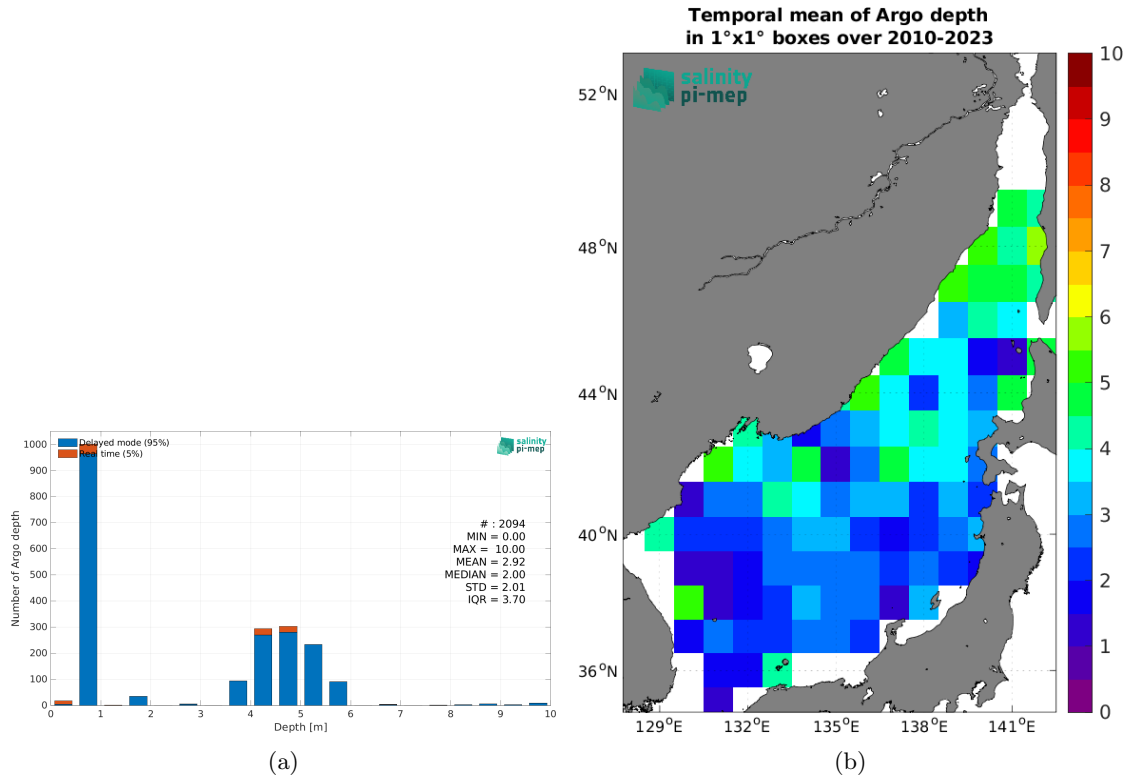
Delayed mode (95%)
Real time (5%)

salinity pi-mep

1000
900
800
700
600
500
400
300
200
100
0

Number of Argo depth

# : 2094
MIN = 0.00
MAX = 10.00
MEAN = 2.92
MEDIAN = 2.00
STD = 2.01
IQR = 3.70

0 1 2 3 4 5 6 7 8 9 10
Depth [m]

(a)

Temporal mean of Argo depth
in 1°x1° boxes over 2010-2023

salinity pi-mep

$52^oN$
$48^oN$
$44^oN$
$40^oN$
$36^oN$

$129^oE$ $132^oE$ $135^oE$ $138^oE$ $141^oE$

10
9
8
7
6
5
4
3
2
1
0

(b)